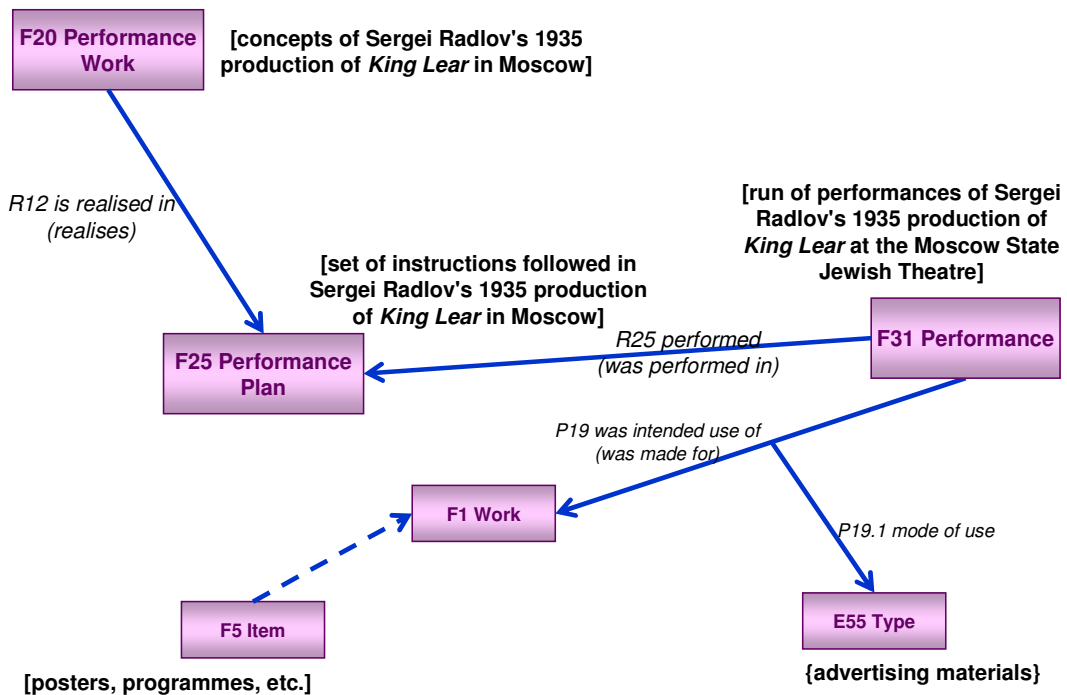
F20 Performance Work

[concepts of Sergei Radlov's 1935 production of *King Lear* in Moscow]

R12 is realised in (realises)

[run of performances of Sergei Radlov's 1935 production of *King Lear* at the Moscow State Jewish Theatre]

[set of instructions followed in Sergei Radlov's 1935 production of *King Lear* in Moscow]

F25 Performance Plan

R25 performed (was performed in)

F31 Performance

P19 was intended use of (was made for)

F1 Work

P19.1 mode of use

F5 Item

E55 Type

[posters, programmes, etc.]

{advertising materials}